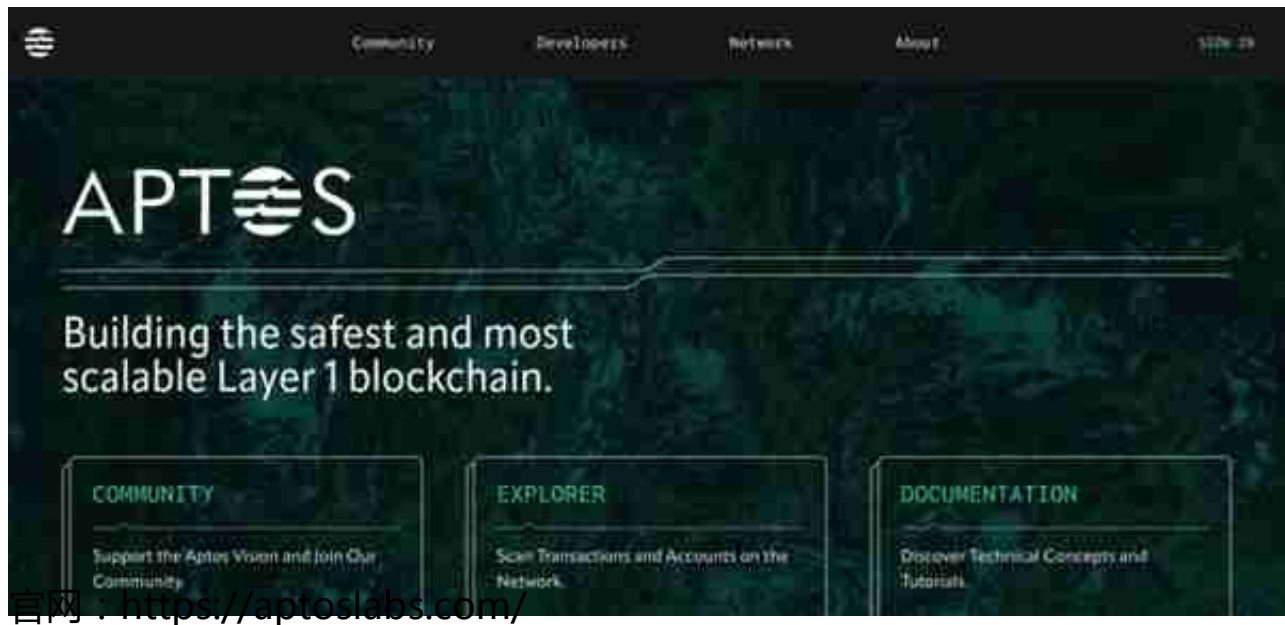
Community Developers Network About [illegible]

APTOS

Building the safest and most scalable Layer 1 blockchain.

COMMUNITY

Support the Aptos Vision and Join Our Community

EXPLORER

Scan Transactions and Accounts on the Network

DOCUMENTATION

Discover Technical Concepts and Tutorials

官网：https://aptoslabs.com/